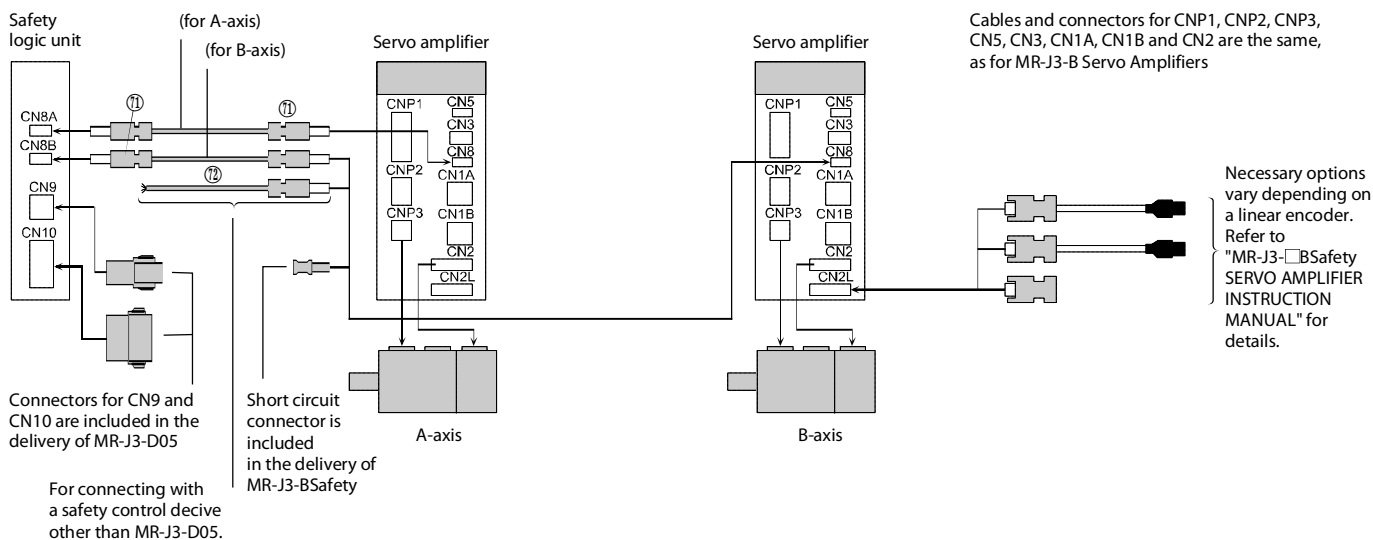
Safety logic unit

(for A-axis)

(for B-axis)

Servo amplifier

Servo amplifier

Cables and connectors for CNP1, CNP2, CNP3, CN5, CN3, CN1A, CN1B and CN2 are the same, as for MR-J3-B Servo Amplifiers

CN8A
CN8B
CN9
CN10

⑪
⑪
⑫

CNP1
CN5
CN3
CN8
CNP2
CN1A
CNP3
CN1B
CN2
CN2L

CNP1
CN5
CN3
CN8
CNP2
CN1A
CNP3
CN1B
CN2
CN2L

Necessary options vary depending on a linear encoder. Refer to "MR-J3-□BSafety SERVO AMPLIFIER INSTRUCTION MANUAL" for details.

Connectors for CN9 and CN10 are included in the delivery of MR-J3-D05

Short circuit connector is included in the delivery of MR-J3-BSafety

A-axis

B-axis

For connecting with a safety control decive other than MR-J3-D05.